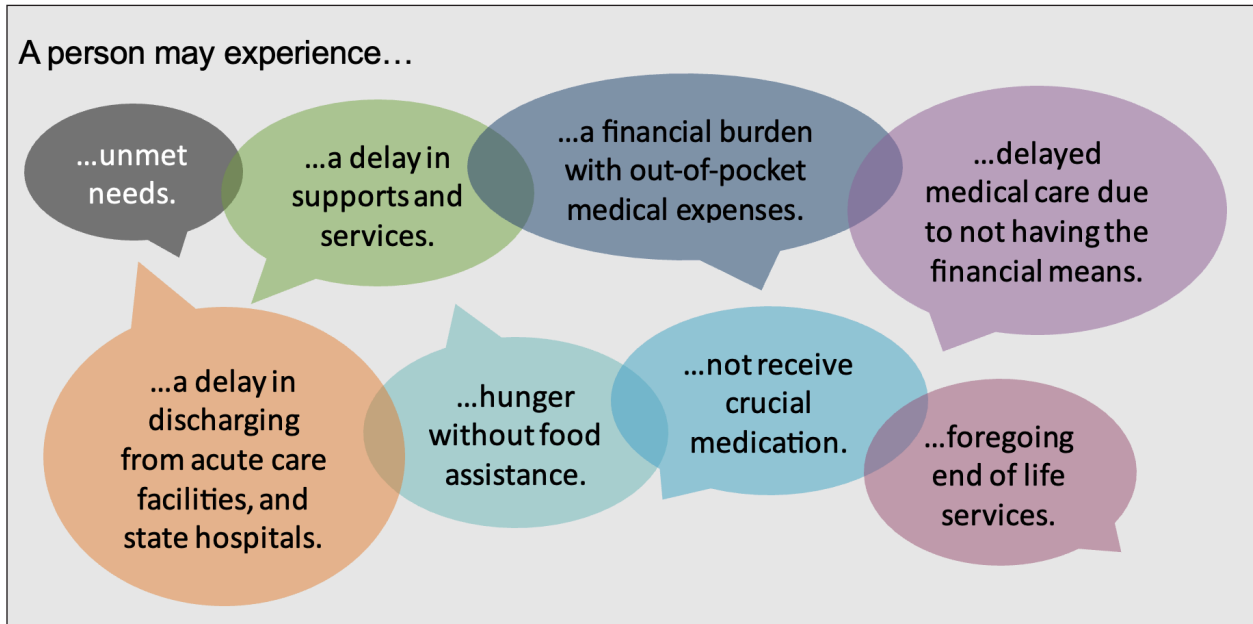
A person may experience…

…unmet needs.

…a delay in supports and services.

…a financial burden with out-of-pocket medical expenses.

…delayed medical care due to not having the financial means.

…a delay in discharging from acute care facilities, and state hospitals.

…hunger without food assistance.

…not receive crucial medication.

…foregoing end of life services.